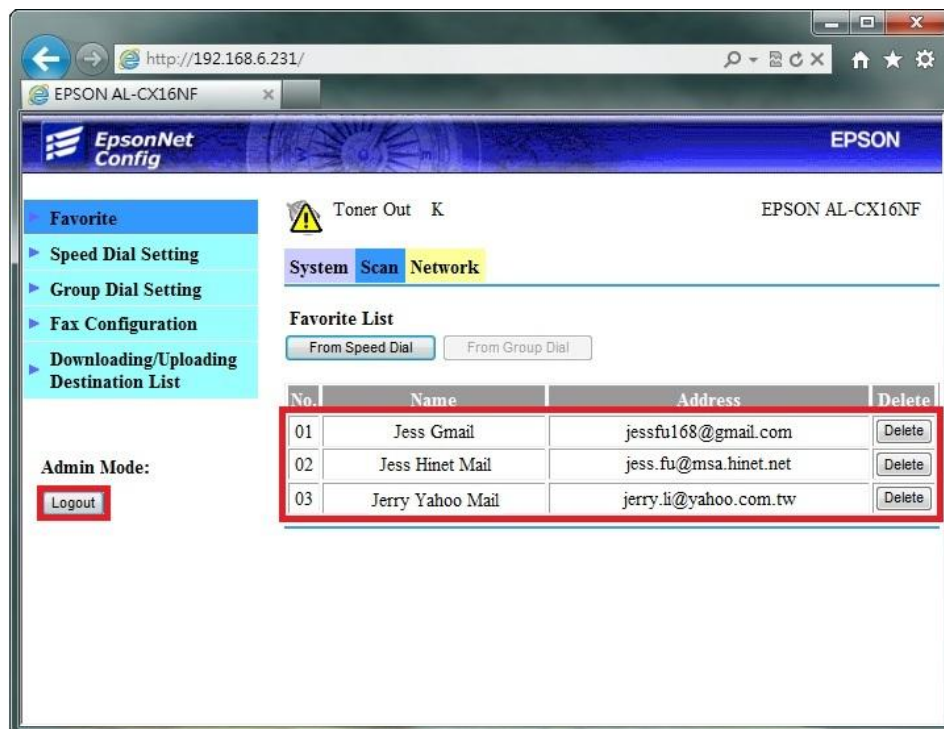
http://192.168.6.231/

EPSON AL-CX16NF

EpsonNet Config

EPSON

Favorite

Speed Dial Setting

Group Dial Setting

Fax Configuration

Downloading/Uploading Destination List

Admin Mode:

Logout

Toner Out K

EPSON AL-CX16NF

System Scan Network

Favorite List

From Speed Dial From Group Dial

| No. | Name | Address | Delete |
|---|---|---|---|
| 01 | Jess Gmail | jessfu168@gmail.com | Delete |
| 02 | Jess Hinet Mail | jess.fu@msa.hinet.net | Delete |
| 03 | Jerry Yahoo Mail | jerry.li@yahoo.com.tw | Delete |